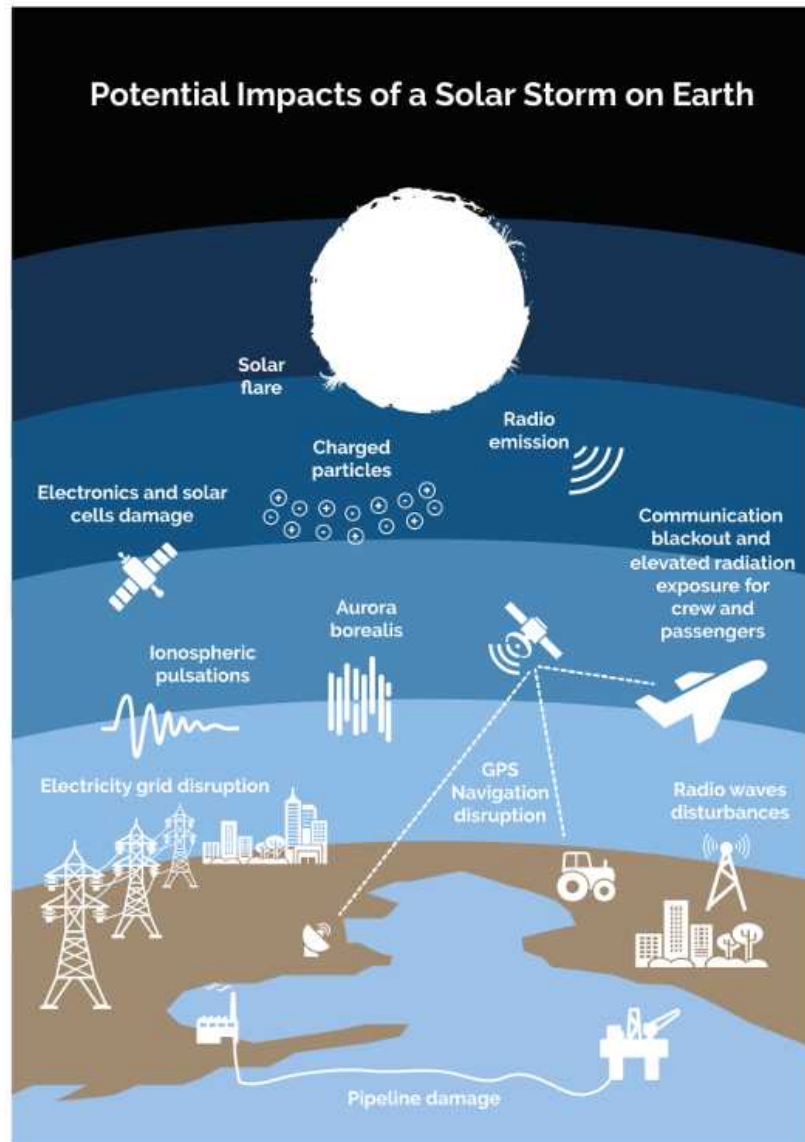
Potential Impacts of a Solar Storm on Earth

Solar flare

Radio emission

Charged particles

Electronics and solar cells damage

Communication blackout and elevated radiation exposure for crew and passengers

Aurora borealis

Ionospheric pulsations

Electricity grid disruption

GPS Navigation disruption

Radio waves disturbances

Pipeline damage